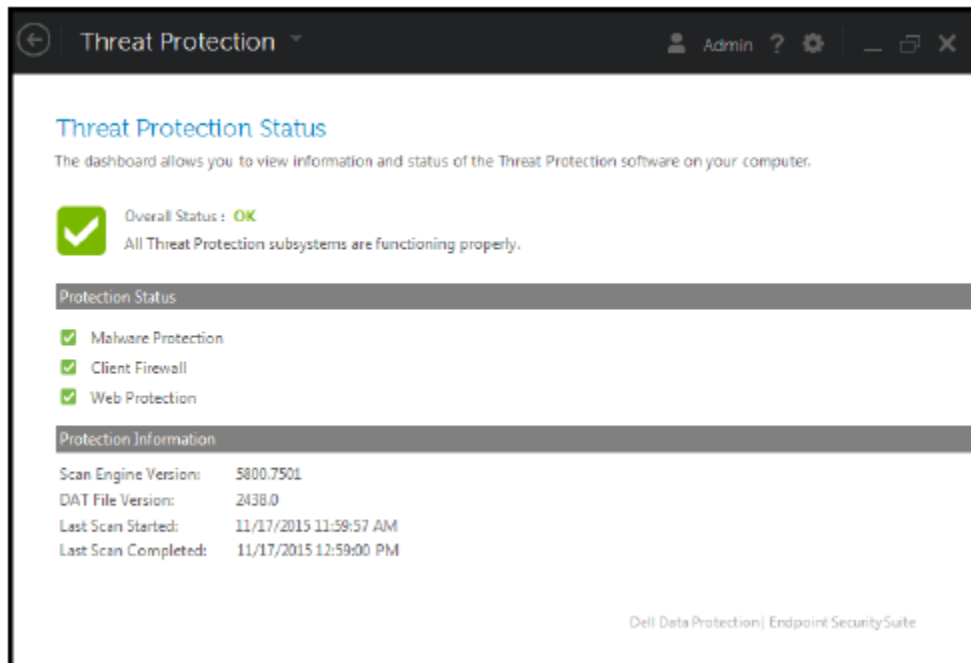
Threat Protection

Admin ? 

Threat Protection Status

The dashboard allows you to view information and status of the Threat Protection software on your computer.

Overall Status : OK

All Threat Protection subsystems are functioning properly.

Protection Status

Malware Protection

Client Firewall

Web Protection

Protection Information

| | |
|---|---|
| Scan Engine Version: | 5800.7501 |
| DAT File Version: | 2438.0 |
| Last Scan Started: | 11/17/2015 11:59:57 AM |
| Last Scan Completed: | 11/17/2015 12:59:00 PM |

Dell Data Protection| Endpoint Security Suite